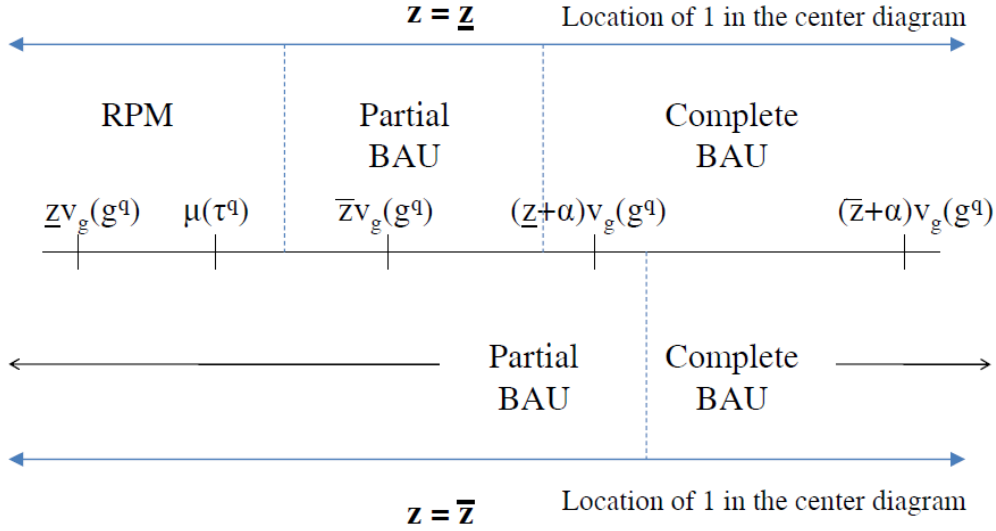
$\mathbf{z = \underline{z}}$ Location of 1 in the center diagram

RPM

Partial BAU

Complete BAU

$\underline{z}v_g(g^q)$ $\mu(\tau^q)$ $\overline{z}v_g(g^q)$ $(\underline{z}+\alpha)v_g(g^q)$ $(\overline{z}+\alpha)v_g(g^q)$

Partial BAU

Complete BAU

$\mathbf{z = \overline{z}}$ Location of 1 in the center diagram